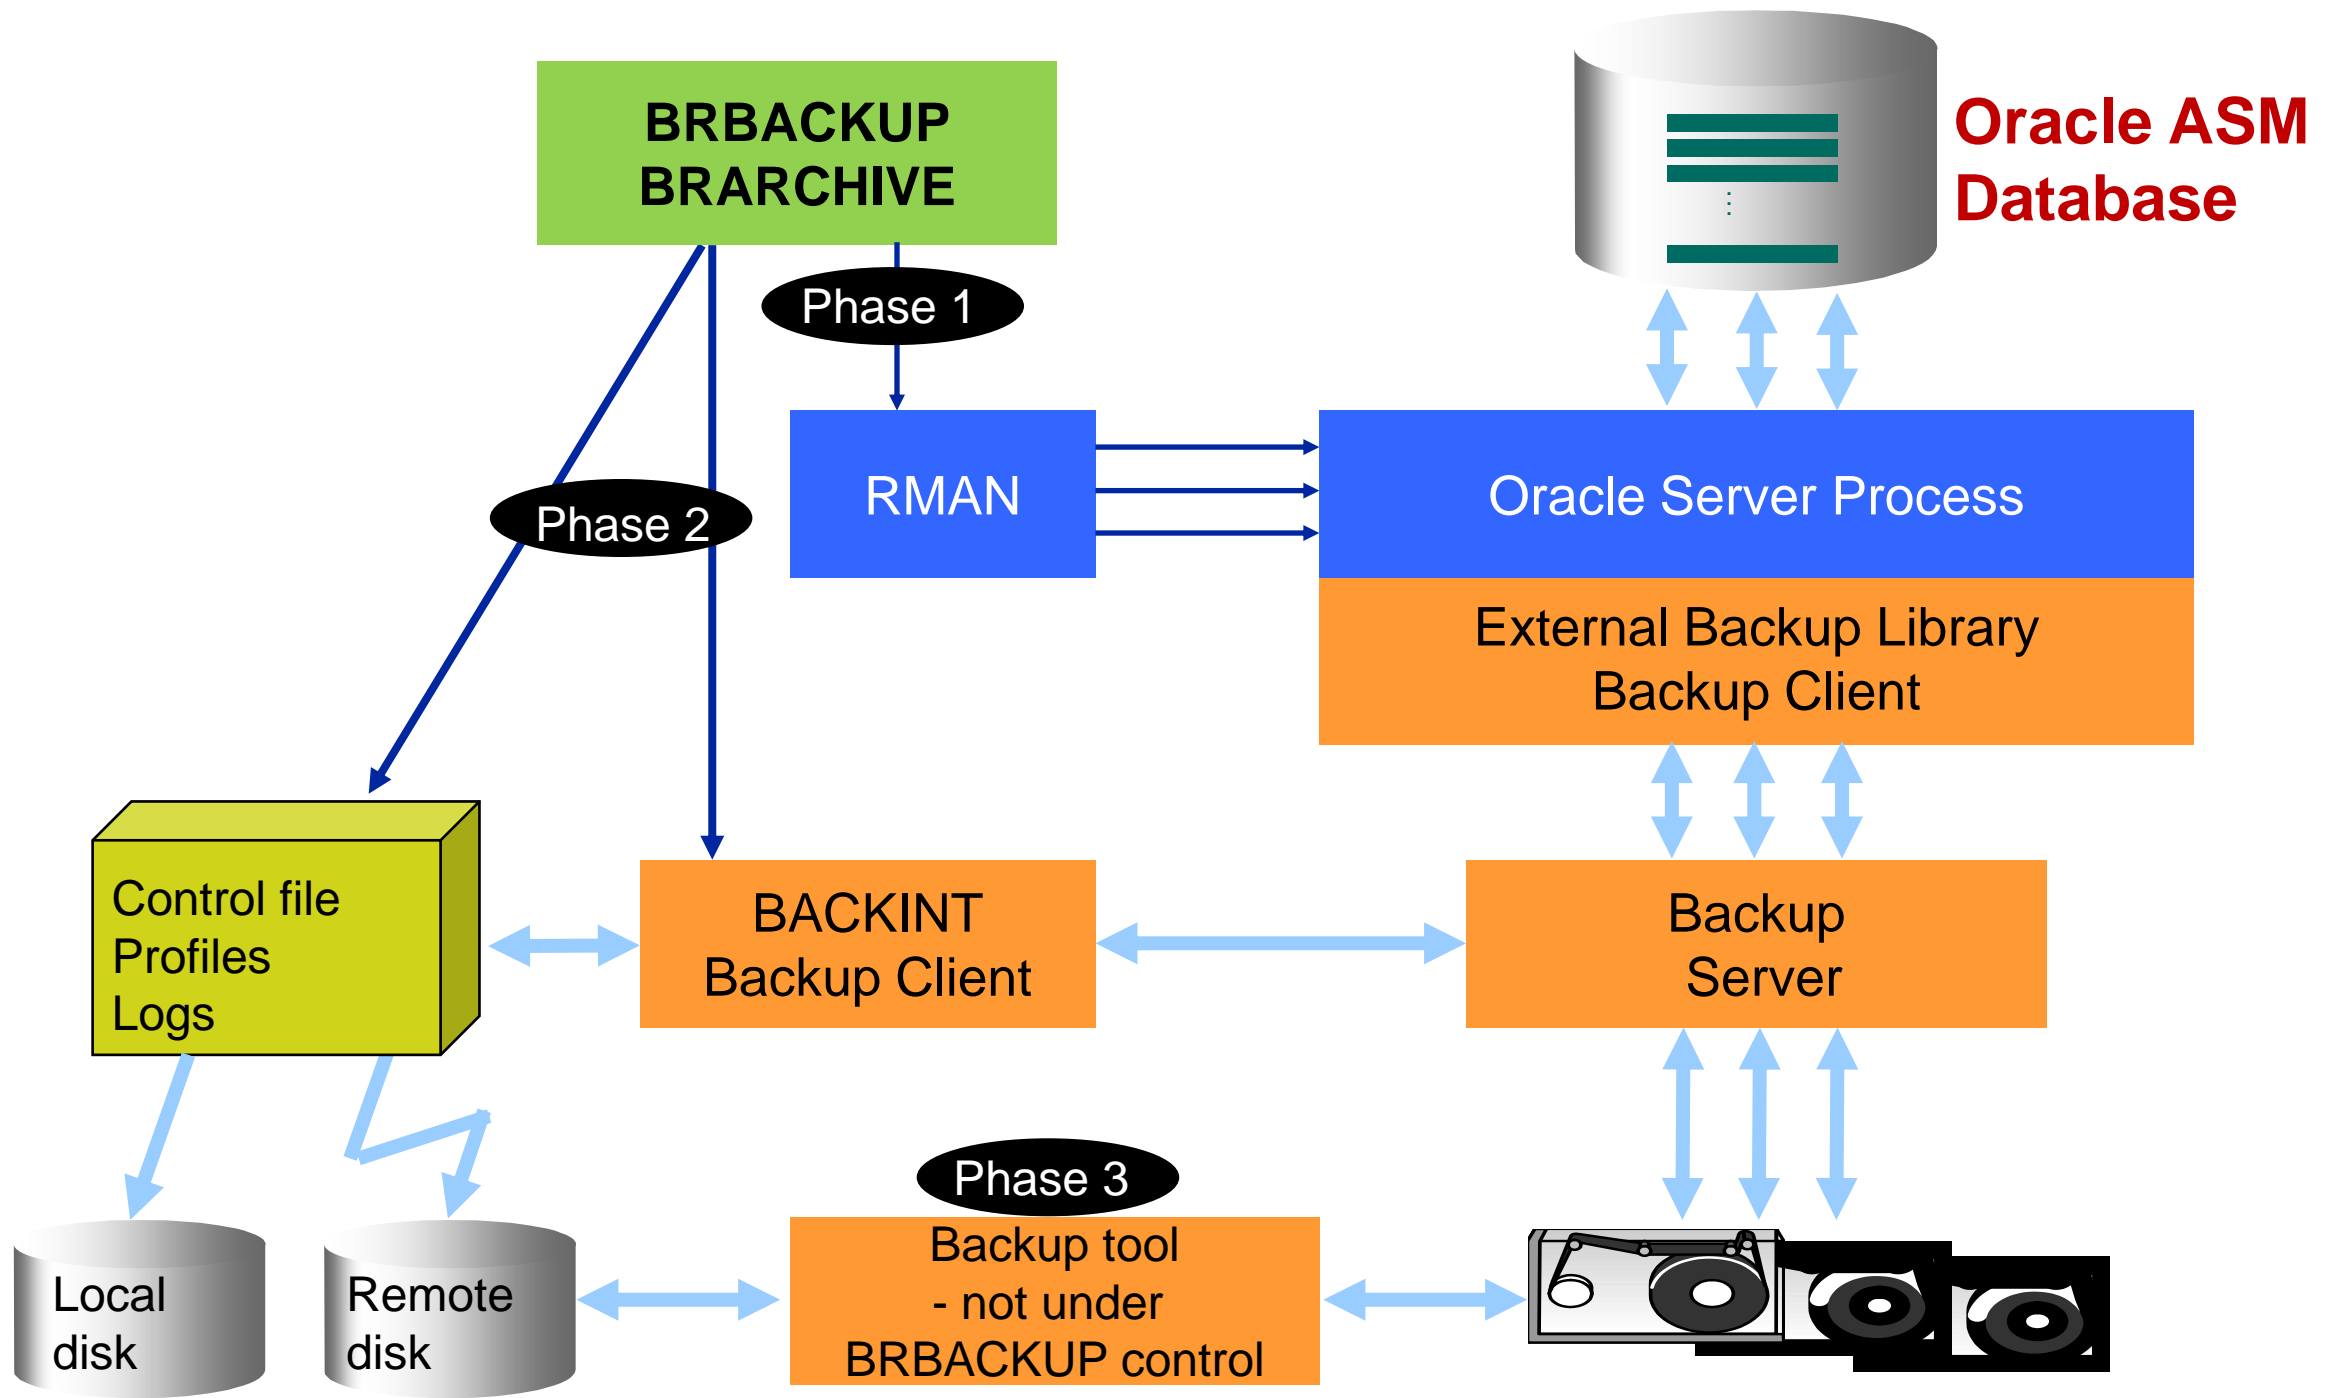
BRBACKUP
BRARCHIVE

Oracle ASM Database

Phase 1

RMAN

Oracle Server Process

Phase 2

External Backup Library
Backup Client

Control file
Profiles
Logs

BACKINT
Backup Client

Backup
Server

Phase 3

Backup tool
- not under
BRBACKUP control

Local disk

Remote disk